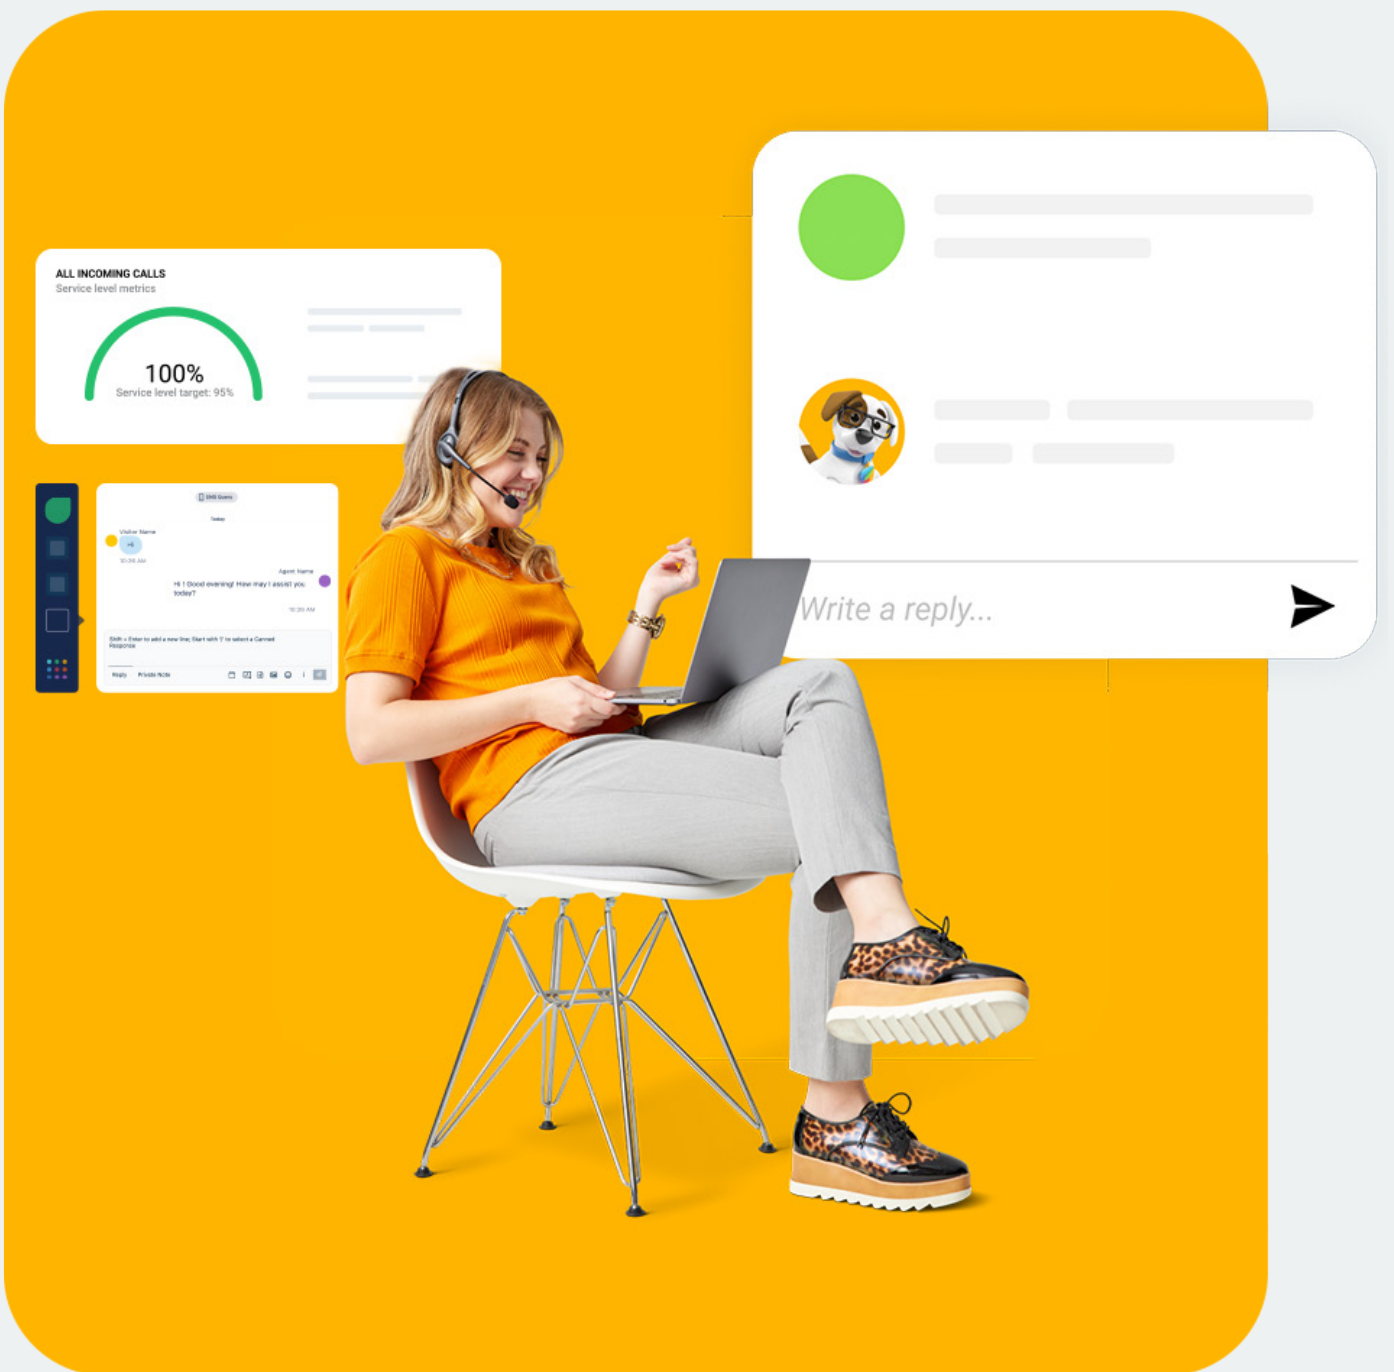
ALL INCOMING CALLS
Service level metrics

100%
Service level target: 95%

SMS Queue

Today

Visitor Name

Hi

10:26 AM

Agent Name

Hi ! Good evening! How may I assist you today?

10:26 AM

Shift + Enter to add a new line; Start with '/' to select a Canned Response

Reply Private Note

Write a reply...